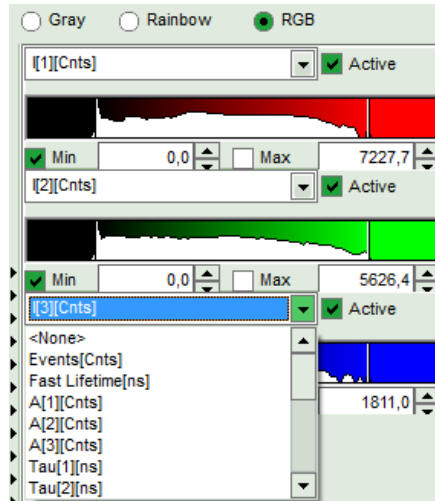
Gray Rainbow RGB

I[1][Cnts] Active

Min 0,0 Max 7227,7

I[2][Cnts] Active

Min 0,0 Max 5626,4

I[3][Cnts] Active

<None>
Events[Cnts]
Fast Lifetime[ns]
A[1][Cnts]
A[2][Cnts]
A[3][Cnts]
Tau[1][ns]
Tau[2][ns]

1811,0